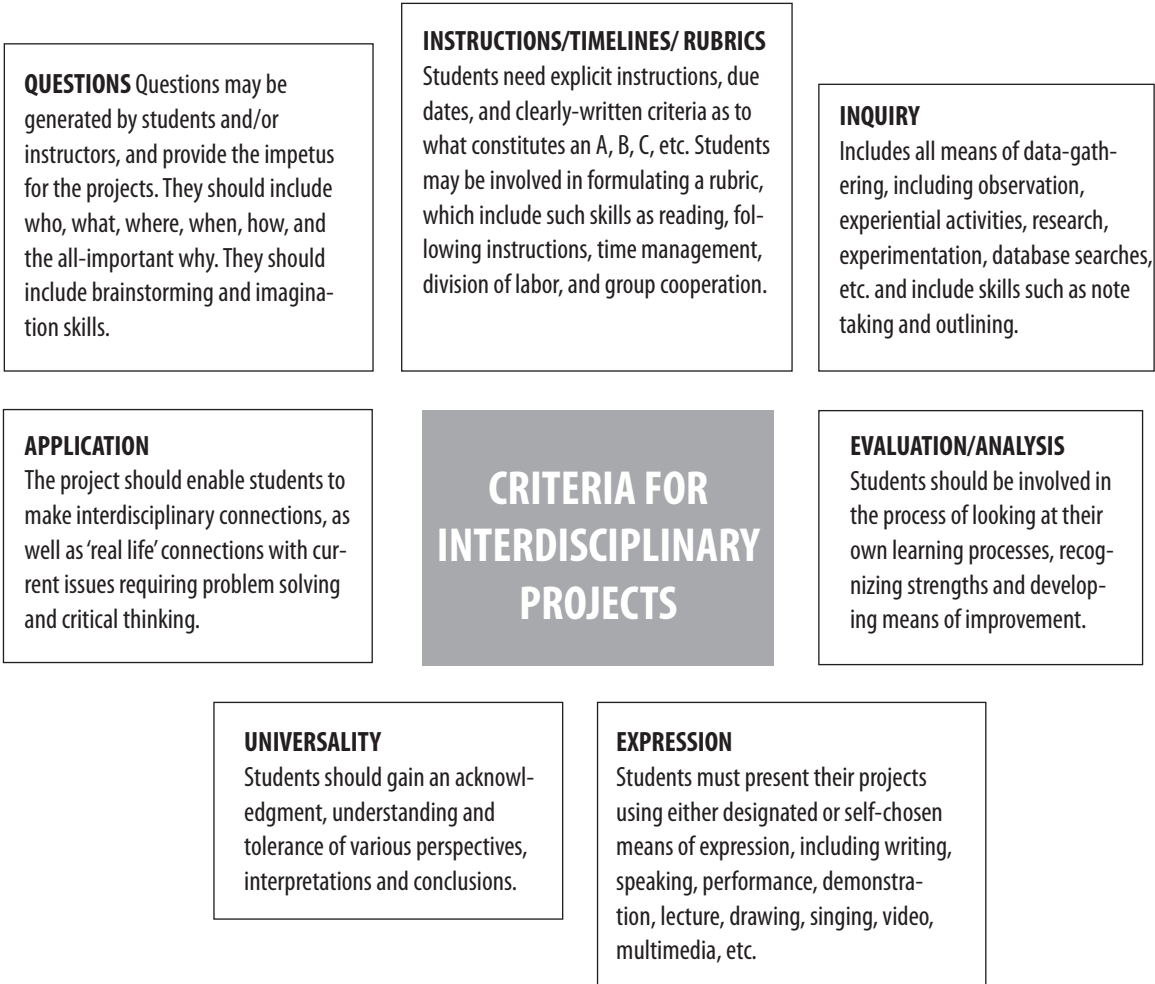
QUESTIONS Questions may be generated by students and/or instructors, and provide the impetus for the projects. They should include who, what, where, when, how, and the all-important why. They should include brainstorming and imagination skills.

INSTRUCTIONS/TIMELINES/ RUBRICS
Students need explicit instructions, due dates, and clearly-written criteria as to what constitutes an A, B, C, etc. Students may be involved in formulating a rubric, which include such skills as reading, following instructions, time management, division of labor, and group cooperation.

INQUIRY
Includes all means of data-gathering, including observation, experiential activities, research, experimentation, database searches, etc. and include skills such as note taking and outlining.

APPLICATION
The project should enable students to make interdisciplinary connections, as well as 'real life' connections with current issues requiring problem solving and critical thinking.

CRITERIA FOR INTERDISCIPLINARY PROJECTS

EVALUATION/ANALYSIS
Students should be involved in the process of looking at their own learning processes, recognizing strengths and developing means of improvement.

UNIVERSALITY
Students should gain an acknowledgment, understanding and tolerance of various perspectives, interpretations and conclusions.

EXPRESSION
Students must present their projects using either designated or self-chosen means of expression, including writing, speaking, performance, demonstration, lecture, drawing, singing, video, multimedia, etc.